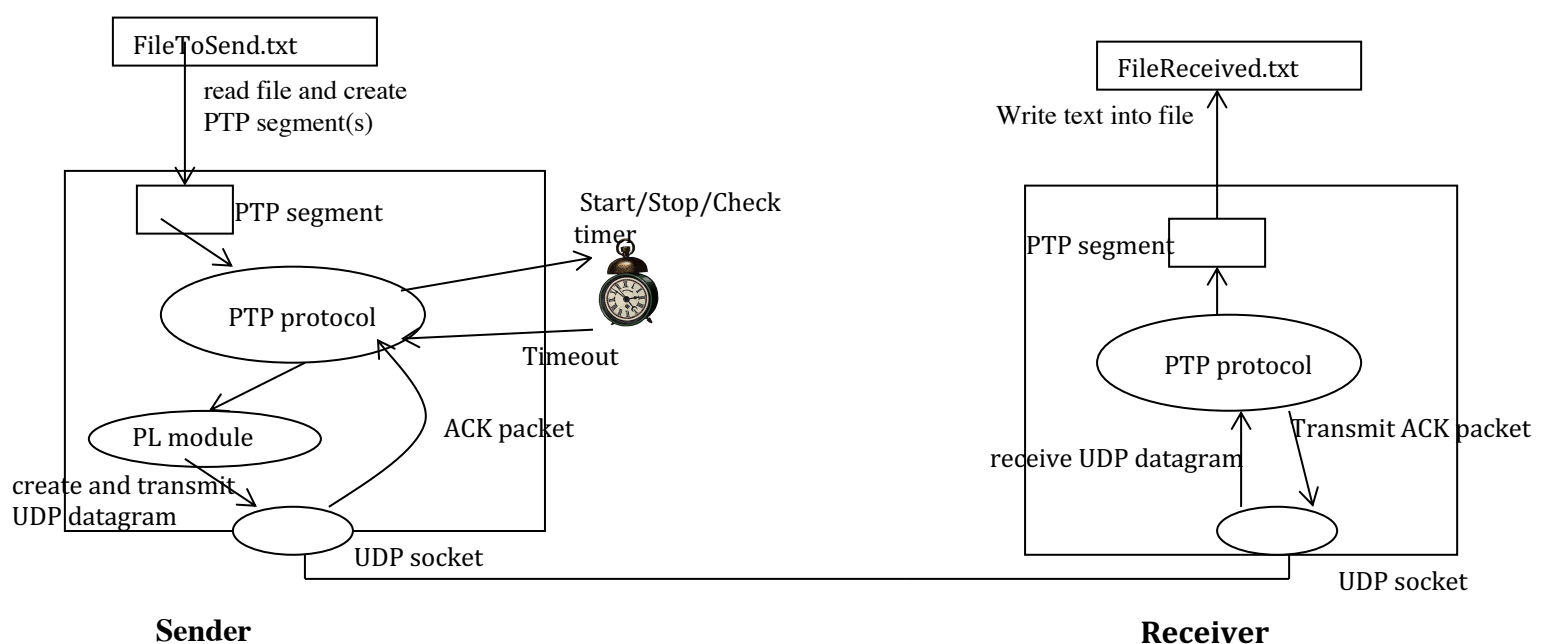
FileToSend.txt

read file and create PTP segment(s)

PTP segment

Start/Stop/Check timer

PTP protocol

Timeout

PL module

ACK packet

create and transmit UDP datagram

UDP socket

Sender

FileReceived.txt

Write text into file

PTP segment

PTP protocol

Transmit ACK packet

receive UDP datagram

UDP socket

Receiver